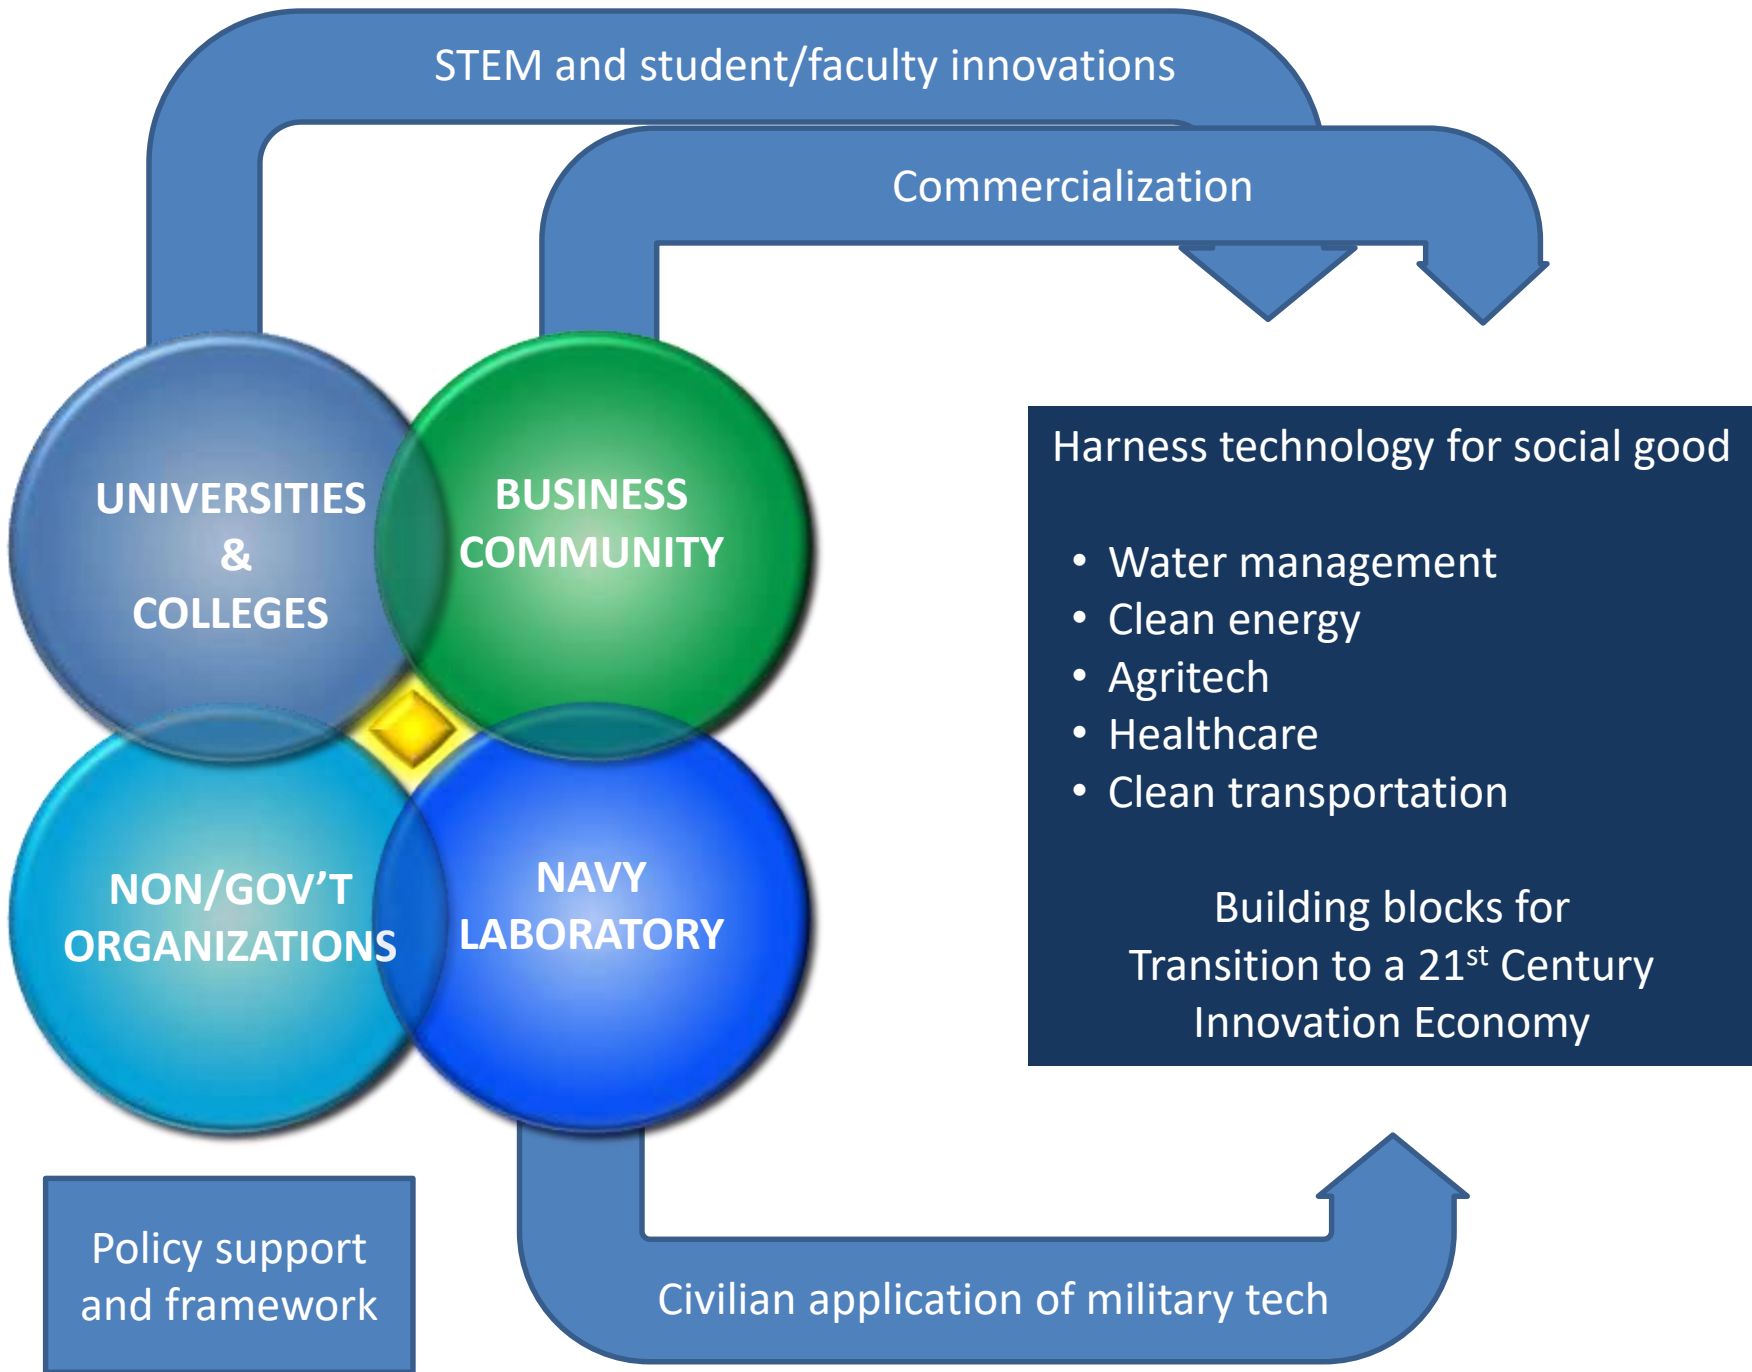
STEM and student/faculty innovations

Commercialization

UNIVERSITIES & COLLEGES

BUSINESS COMMUNITY

NON/GOV'T ORGANIZATIONS

NAVY LABORATORY

Harness technology for social good

- Water management
- Clean energy
- Agritech
- Healthcare
- Clean transportation

Building blocks for Transition to a 21$^{st}$ Century Innovation Economy

Policy support and framework

Civilian application of military tech